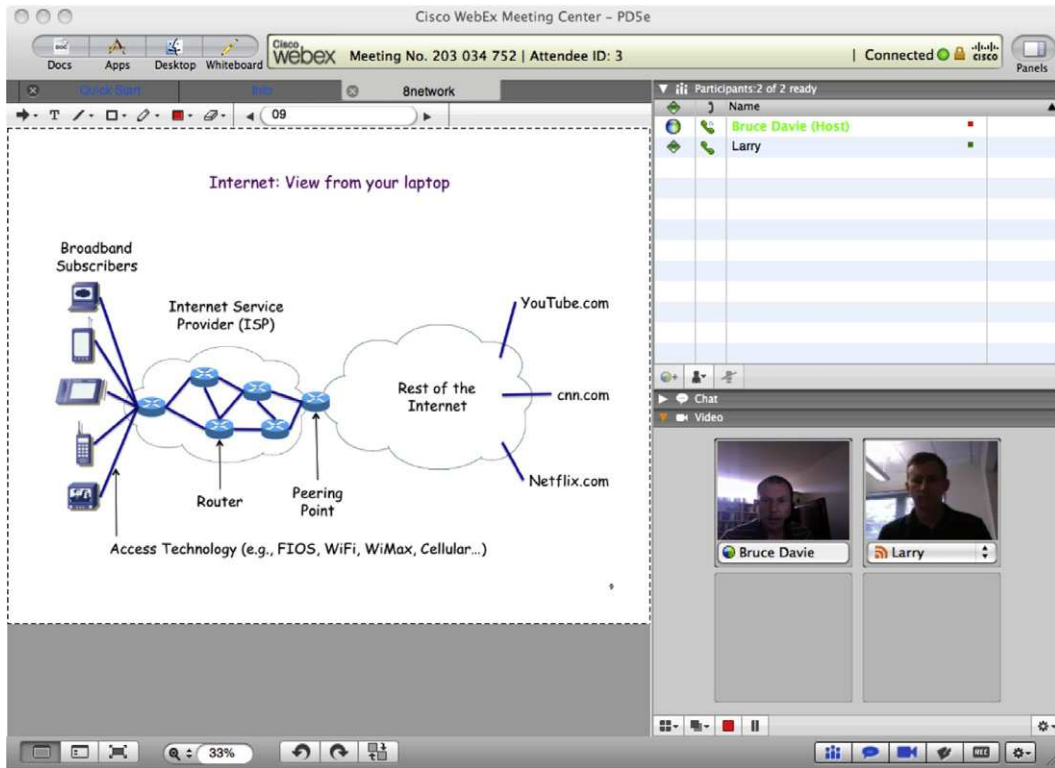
Cisco WebEx Meeting Center – PD5e

Docs Apps Desktop Whiteboard

Cisco webex Meeting No. 203 034 752 | Attendee ID: 3

| Connected cisco

Panels

Quick Start Info 8network

09

Internet: View from your laptop

Broadband Subscribers

Internet Service Provider (ISP)

YouTube.com

Rest of the Internet

cnn.com

Netflix.com

Router

Peering Point

Access Technology (e.g., FIOS, WiFi, WiMax, Cellular...)

Participants:2 of 2 ready

Name

Bruce Davie (Host)

Larry

Chat

Video

Bruce Davie

Larry

33%